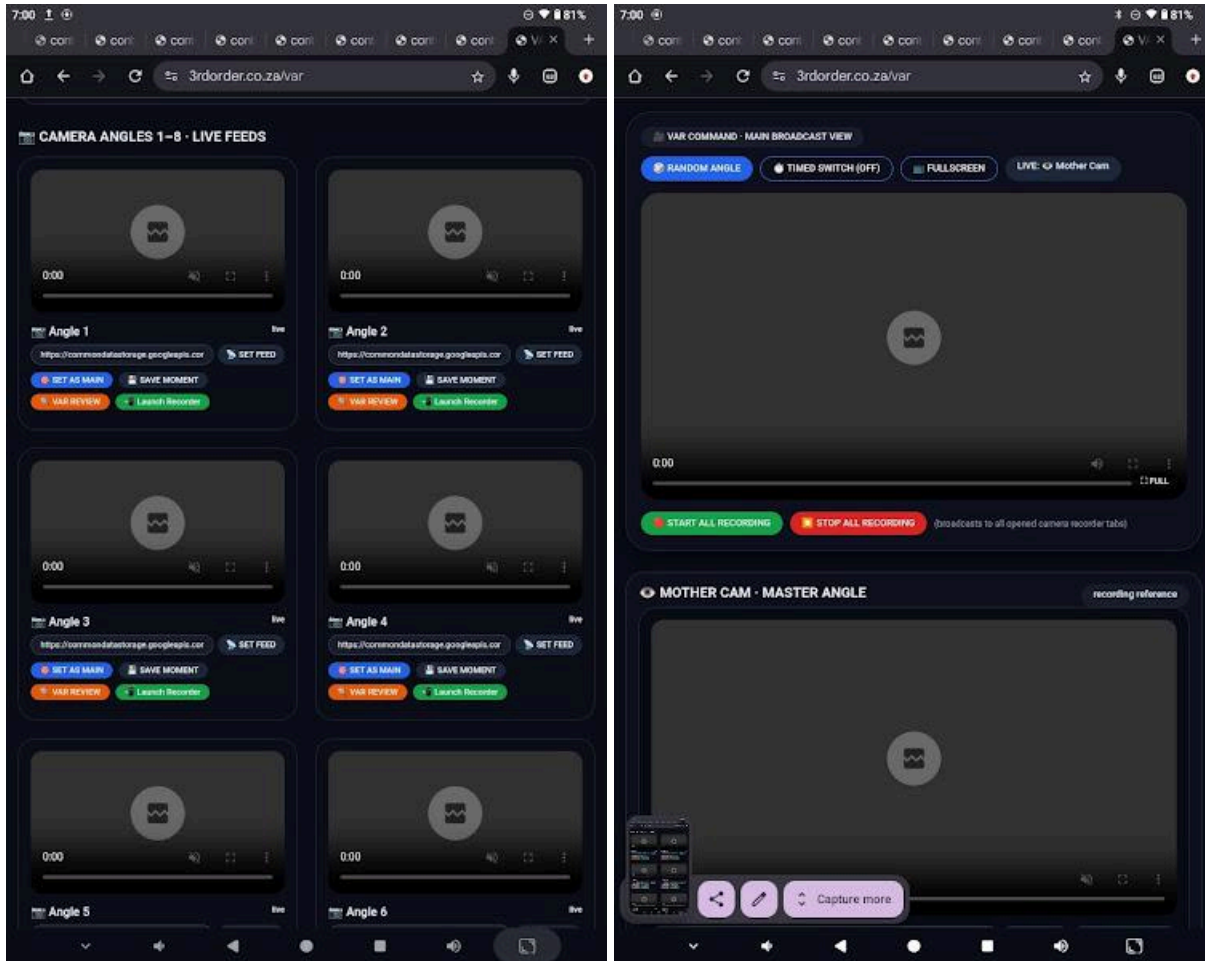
7:00
81%
cont cont cont cont cont cont cont cont VA ×
3rdorder.co.za/var

CAMERA ANGLES 1–8 · LIVE FEEDS

0:00
Angle 1 live
https://commondatastorage.googleapis.cor
SET FEED
SET AS MAIN
SAVE MOMENT
VAR REVIEW
Launch Recorder

0:00
Angle 2 live
https://commondatastorage.googleapis.cor
SET FEED
SET AS MAIN
SAVE MOMENT
VAR REVIEW
Launch Recorder

0:00
Angle 3 live
https://commondatastorage.googleapis.cor
SET FEED
SET AS MAIN
SAVE MOMENT
VAR REVIEW
Launch Recorder

0:00
Angle 4 live
https://commondatastorage.googleapis.cor
SET FEED
SET AS MAIN
SAVE MOMENT
VAR REVIEW
Launch Recorder

0:00
Angle 5 live

0:00
Angle 6 live

7:00
81%
cont cont cont cont cont cont cont cont VA ×
3rdorder.co.za/var

VAR COMMAND · MAIN BROADCAST VIEW
RANDOM ANGLE
TIMED SWITCH (OFF)
FULLSCREEN
LIVE: Mother Cam

0:00
FULL
START ALL RECORDING
STOP ALL RECORDING
(broadcasts to all opened camera recorder tabs)

MOTHER CAM · MASTER ANGLE
recording reference

Capture more